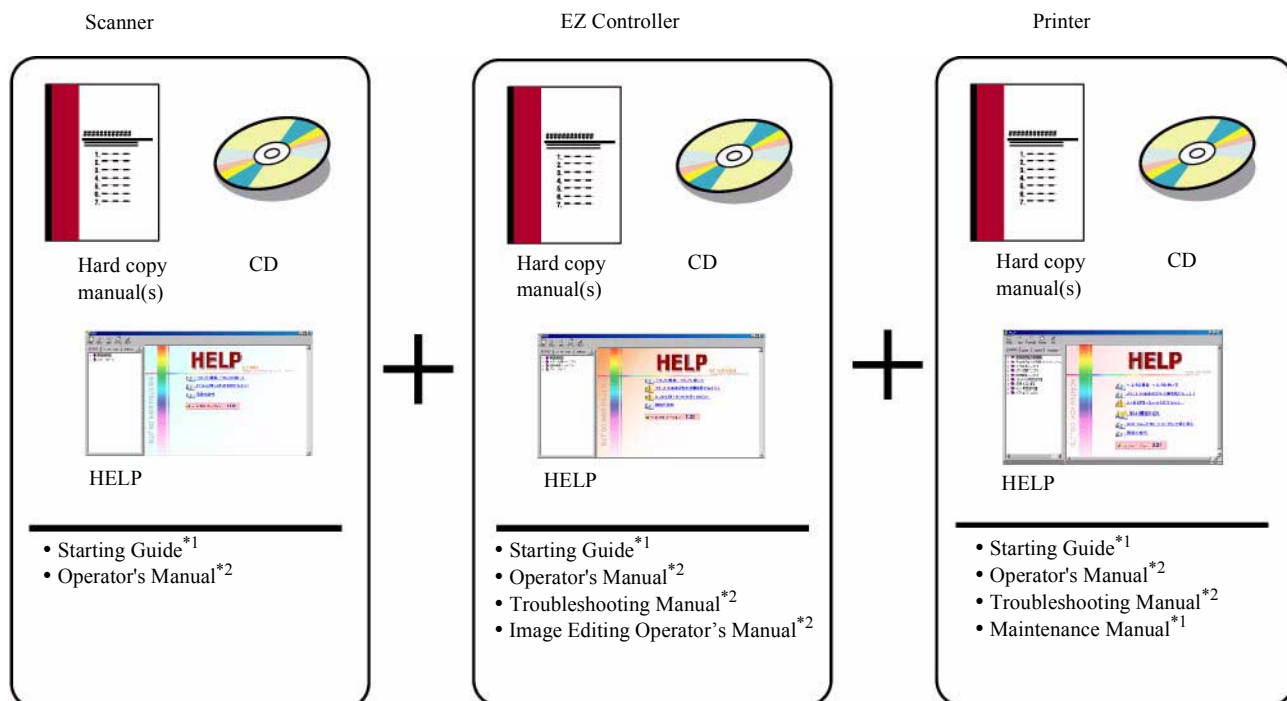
Scanner

Hard copy manual(s)

CD

HELP

HELP

• Starting Guide$^{*1}$
• Operator's Manual$^{*2}$

EZ Controller

Hard copy manual(s)

CD

HELP

HELP

• Starting Guide$^{*1}$
• Operator's Manual$^{*2}$
• Troubleshooting Manual$^{*2}$
• Image Editing Operator’s Manual$^{*2}$

Printer

Hard copy manual(s)

CD

HELP

HELP

• Starting Guide$^{*1}$
• Operator's Manual$^{*2}$
• Troubleshooting Manual$^{*2}$
• Maintenance Manual$^{*1}$